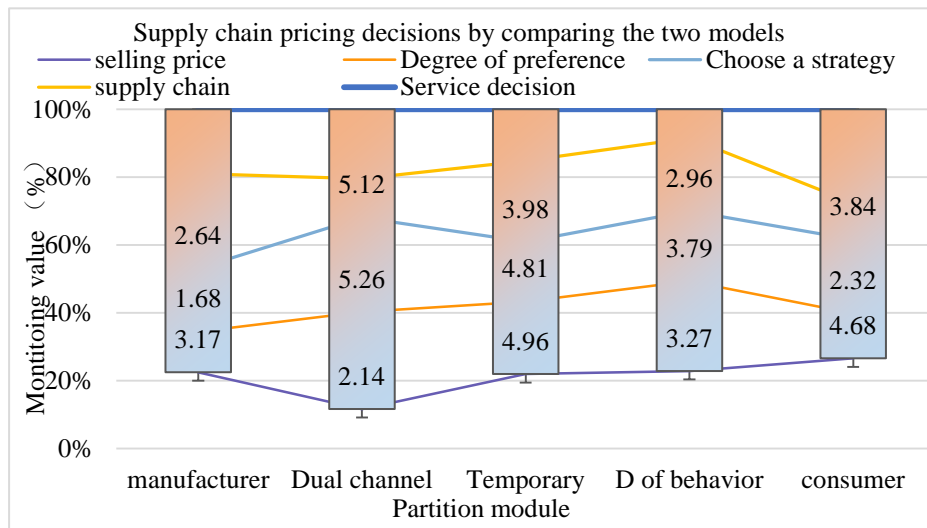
Supply chain pricing decisions by comparing the two models

selling price
Degree of preference
Choose a strategy
supply chain
Service decision

Montitoing value（%）

100%
80%
60%
40%
20%
0%

2.64
1.68
3.17

5.12
5.26
2.14

3.98
4.81
4.96

2.96
3.79
3.27

3.84
2.32
4.68

manufacturer
Dual channel
Temporary
D of behavior
consumer

Partition module